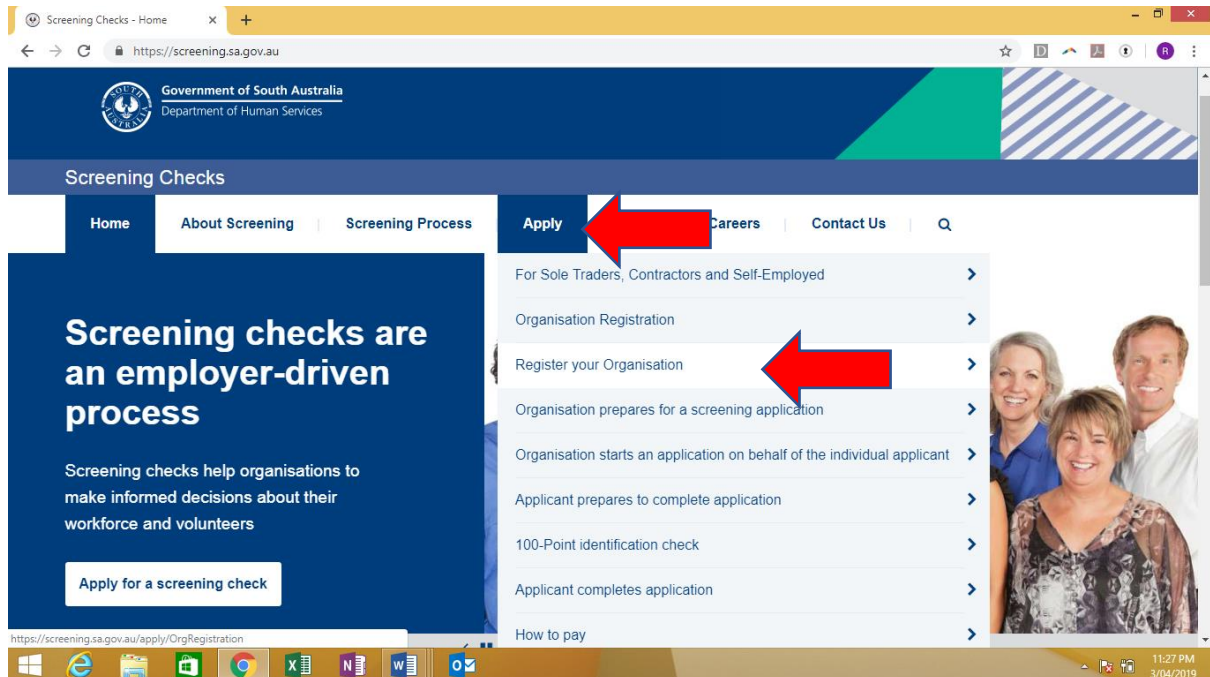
Screening Checks - Home ×
https://screening.sa.gov.au

Government of South Australia
Department of Human Services

Screening Checks

Home | About Screening | Screening Process | Apply | Careers | Contact Us

For Sole Traders, Contractors and Self-Employed
Organisation Registration
Register your Organisation
Organisation prepares for a screening application
Organisation starts an application on behalf of the individual applicant
Applicant prepares to complete application
100-Point identification check
Applicant completes application
How to pay

Screening checks are an employer-driven process

Screening checks help organisations to make informed decisions about their workforce and volunteers

Apply for a screening check

https://screening.sa.gov.au/apply/OrgRegistration

11:27 PM
3/04/2019